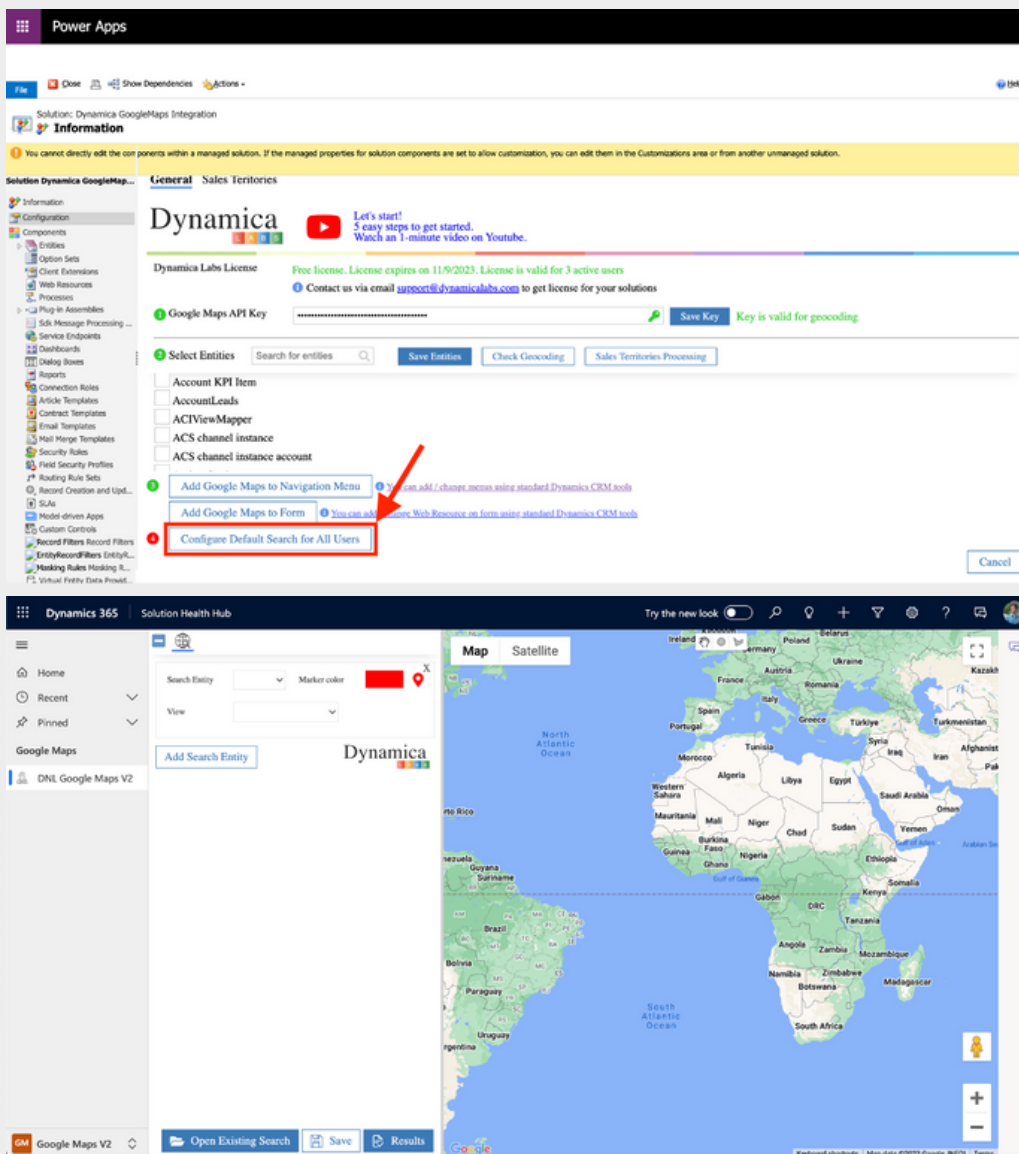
Power Apps

File Close Show Dependencies Actions Help

Solution: Dynamica GoogleMaps Integration
Information

You cannot directly edit the components within a managed solution. If the managed properties for solution components are set to allow customization, you can edit them in the Customizations area or from another unmanaged solution.

Solution Dynamica GoogleMap...
Information
Configuration
Components
Entities
Option Sets
Client Extensions
Web Resources
Processes
Plug-in Assemblies
Sdk Message Processing ...
Service Endpoints
Dashboards
Dialog Boxes
Reports
Connection Roles
Article Templates
Contract Templates
Email Templates
Mail Merge Templates
Security Roles
Field Security Profiles
Routing Rule Sets
Record Creation and Upd...
SLAs
Model-driven Apps
Custom Controls
Record Filters Record Filters
EntityRecordFilters EntityR...
Masking Rules Masking R...
Virtual Entity Data Provid...

General Sales Teritories

Dynamica LABS
Let's start!
5 easy steps to get started.
Watch an 1-minute video on Youtube.

Dynamica Labs License
Free license. License expires on 11/9/2023. License is valid for 3 active users
Contact us via email support@dynamicalabs.com to get license for your solutions

1 Google Maps API Key
Save Key Key is valid for geocoding

2 Select Entities Search for entities Save Entities Check Geocoding Sales Territories Processing
Account KPI Item
AccountLeads
ACIViewMapper
ACS channel instance
ACS channel instance account

3 Add Google Maps to Navigation Menu You can add / change menus using standard Dynamics CRM tools
Add Google Maps to Form You can add / change Web Resource on form using standard Dynamics CRM tools
4 Configure Default Search for All Users

Cancel

Dynamics 365 Solution Health Hub
Try the new look

Home
Recent
Pinned
Google Maps
DNL Google Maps V2

Search Entity Marker color X
View
Add Search Entity
Dynamica

Map Satellite

Ireland Poland Belarus Ukraine Austria France Romania Spain Portugal Italy Greece Türkiye Turkmenistan Kazakh Syria Afghanist Iraq Iran Pak Tunisia Morocco Algeria Libya Egypt North Atlantic Ocean Western Sahara Saudi Arabia Oman Mauritania Mali Niger Chad Sudan Yemen Burkina Faso Guinea Nigeria Ghana Ethiopia Gulf of Aden Arabian Sea Gulf of Guinea Somalia Kenya Gabon DRC Tanzania Angola Zambia Mozambique Namibia Zimbabwe Botswana Madagascar South Africa South Atlantic Ocean rto Rico nezuela Guyana Suriname Brazil Peru Bolivia Paraguay Uruguay gentina

Google Maps V2

Open Existing Search Save Results

Google